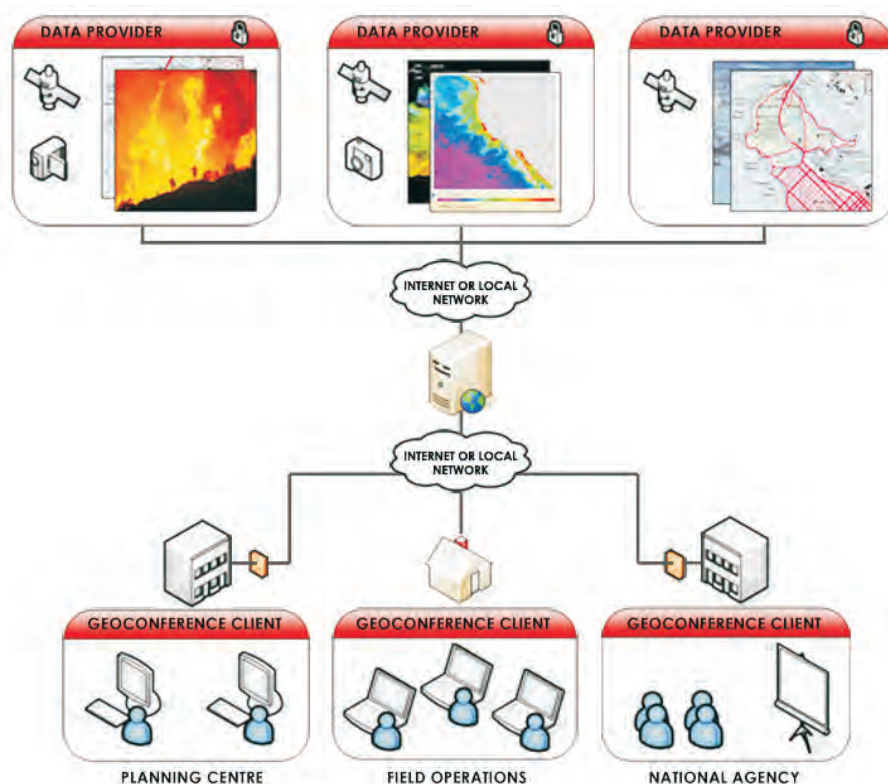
DATA PROVIDER

DATA PROVIDER

DATA PROVIDER

INTERNET OR LOCAL NETWORK

INTERNET OR LOCAL NETWORK

GEOCONFERENCE CLIENT

GEOCONFERENCE CLIENT

GEOCONFERENCE CLIENT

PLANNING CENTRE

FIELD OPERATIONS

NATIONAL AGENCY